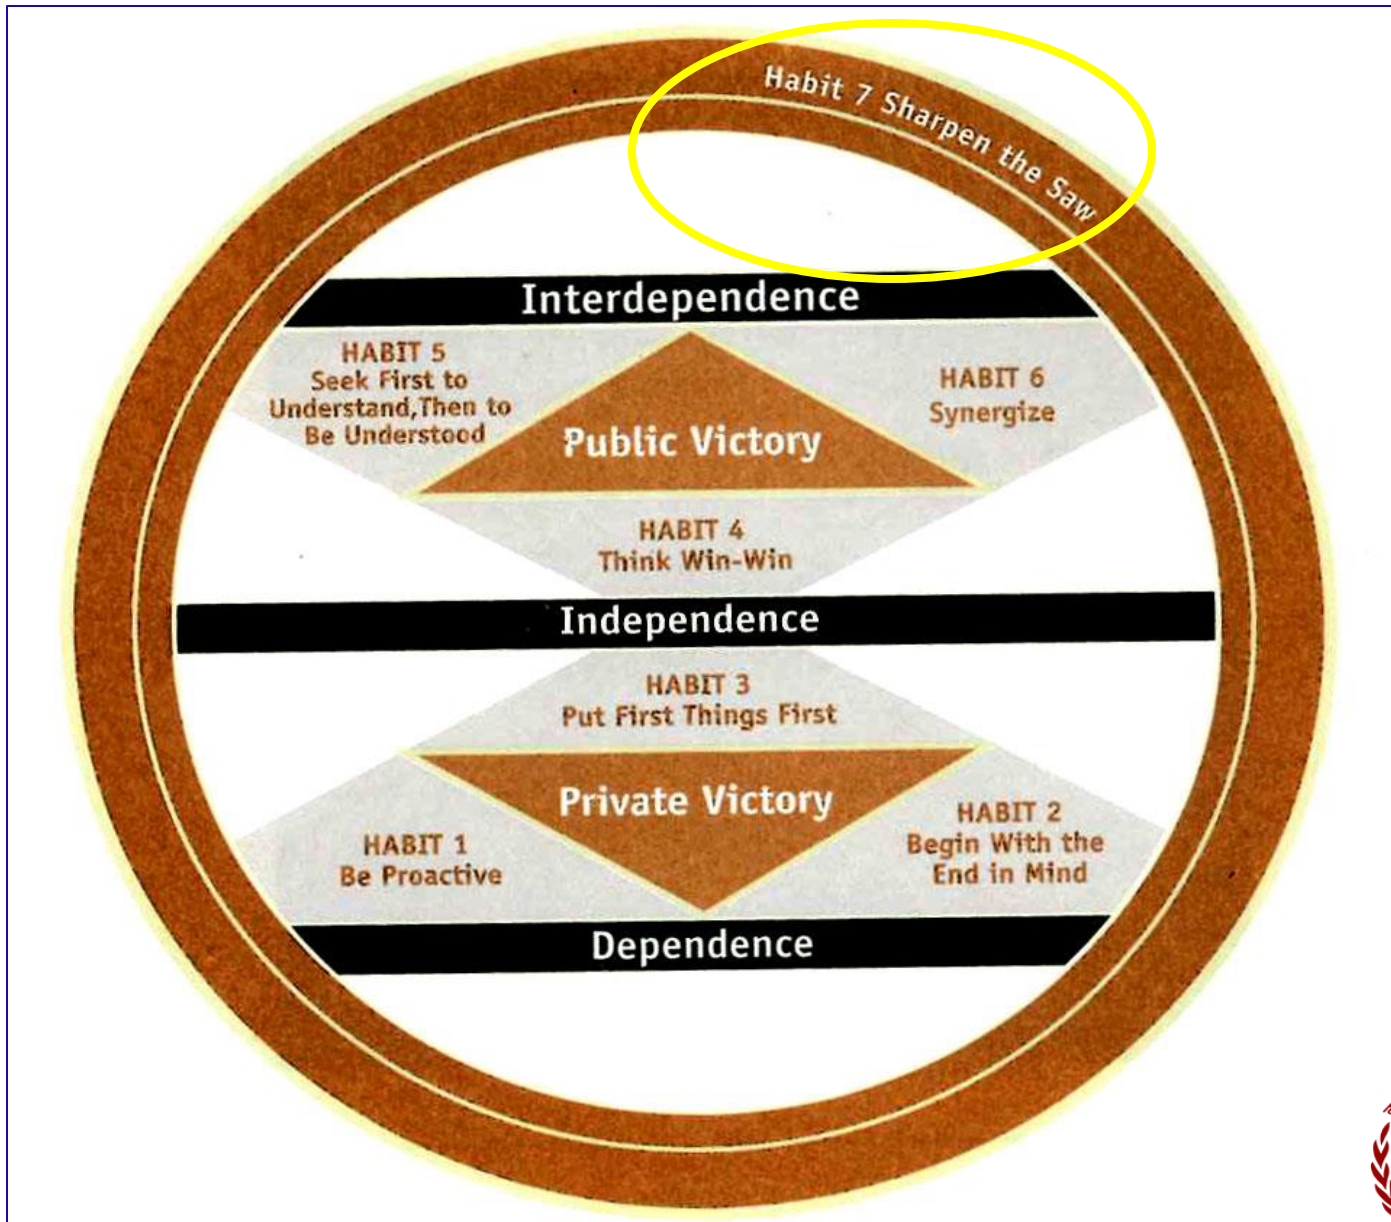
Habit 7 Sharpen the Saw

Interdependence

HABIT 5
Seek First to Understand,Then to Be Understood

Public Victory

HABIT 6
Synergize

HABIT 4
Think Win-Win

Independence

HABIT 3
Put First Things First

Private Victory

HABIT 1
Be Proactive

HABIT 2
Begin With the End in Mind

Dependence